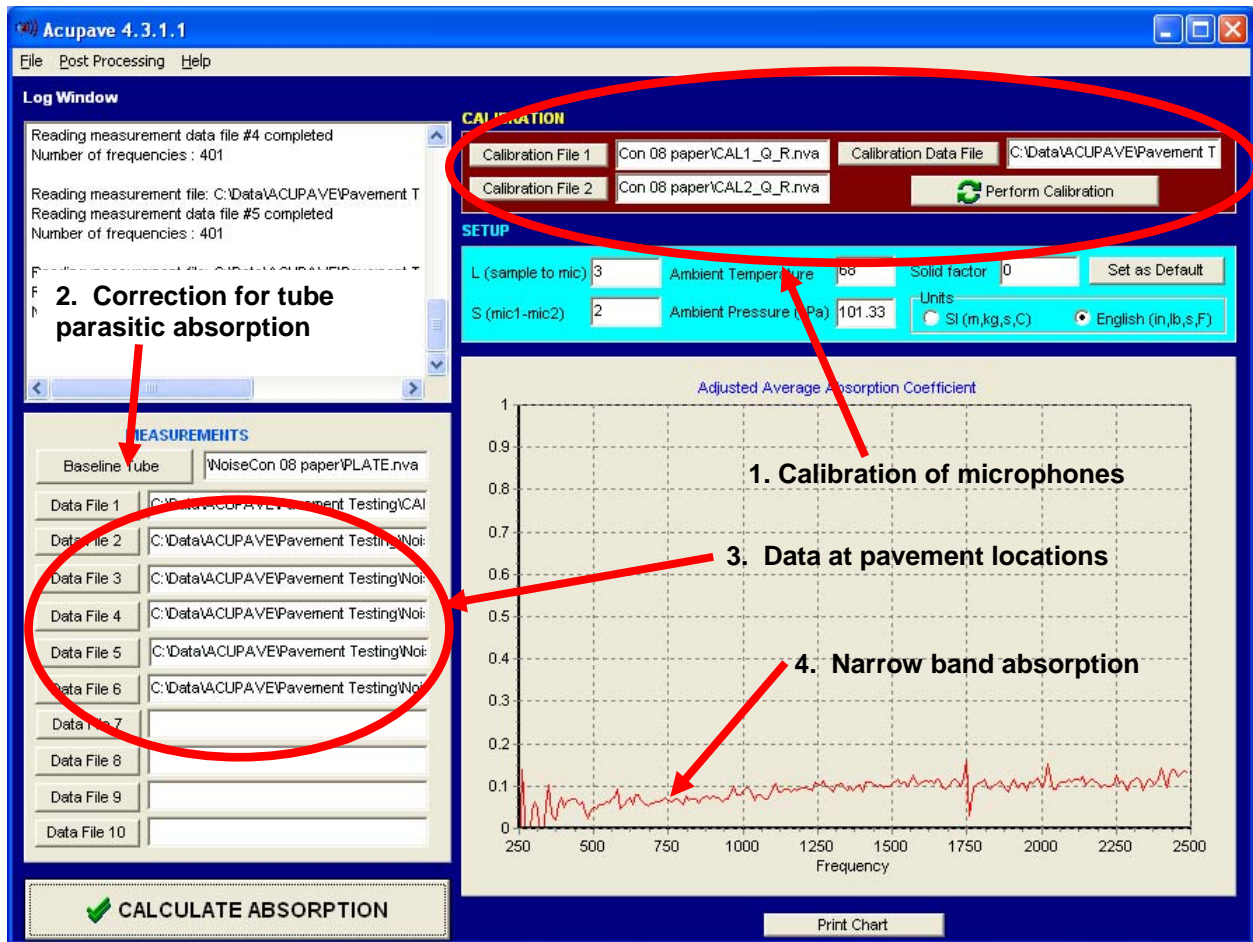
Acupave 4.3.1.1

File Post Processing Help

Log Window

Reading measurement data file #4 completed
Number of frequencies : 401

Reading measurement file: C:\Data\ACUPAVE\Pavement T
Reading measurement data file #5 completed
Number of frequencies : 401

2. Correction for tube parasitic absorption

CALIBRATION

Calibration File 1 Con 08 paper\CAL1_Q_R.nva Calibration Data File C:\Data\ACUPAVE\Pavement T

Calibration File 2 Con 08 paper\CAL2_Q_R.nva Perform Calibration

SETUP

L (sample to mic) 3 Ambient Temperature 68 Solid factor 0 Set as Default

S (mic1-mic2) 2 Ambient Pressure (kPa) 101.33

Units
SI (m,kg,s,C) English (in,lb,s,F)

MEASUREMENTS

Baseline Tube \NoiseCon 08 paper\PLATE.nva

Data File 1 C:\Data\ACUPAVE\Pavement Testing\CAI
Data File 2 C:\Data\ACUPAVE\Pavement Testing\Noi
Data File 3 C:\Data\ACUPAVE\Pavement Testing\Noi
Data File 4 C:\Data\ACUPAVE\Pavement Testing\Noi
Data File 5 C:\Data\ACUPAVE\Pavement Testing\Noi
Data File 6 C:\Data\ACUPAVE\Pavement Testing\Noi
Data File 7
Data File 8
Data File 9
Data File 10

CALCULATE ABSORPTION

Adjusted Average Absorption Coefficient

1. Calibration of microphones

3. Data at pavement locations

4. Narrow band absorption

1
0.9
0.8
0.7
0.6
0.5
0.4
0.3
0.2
0.1
0

250 500 750 1000 1250 1500 1750 2000 2250 2500

Frequency

Print Chart